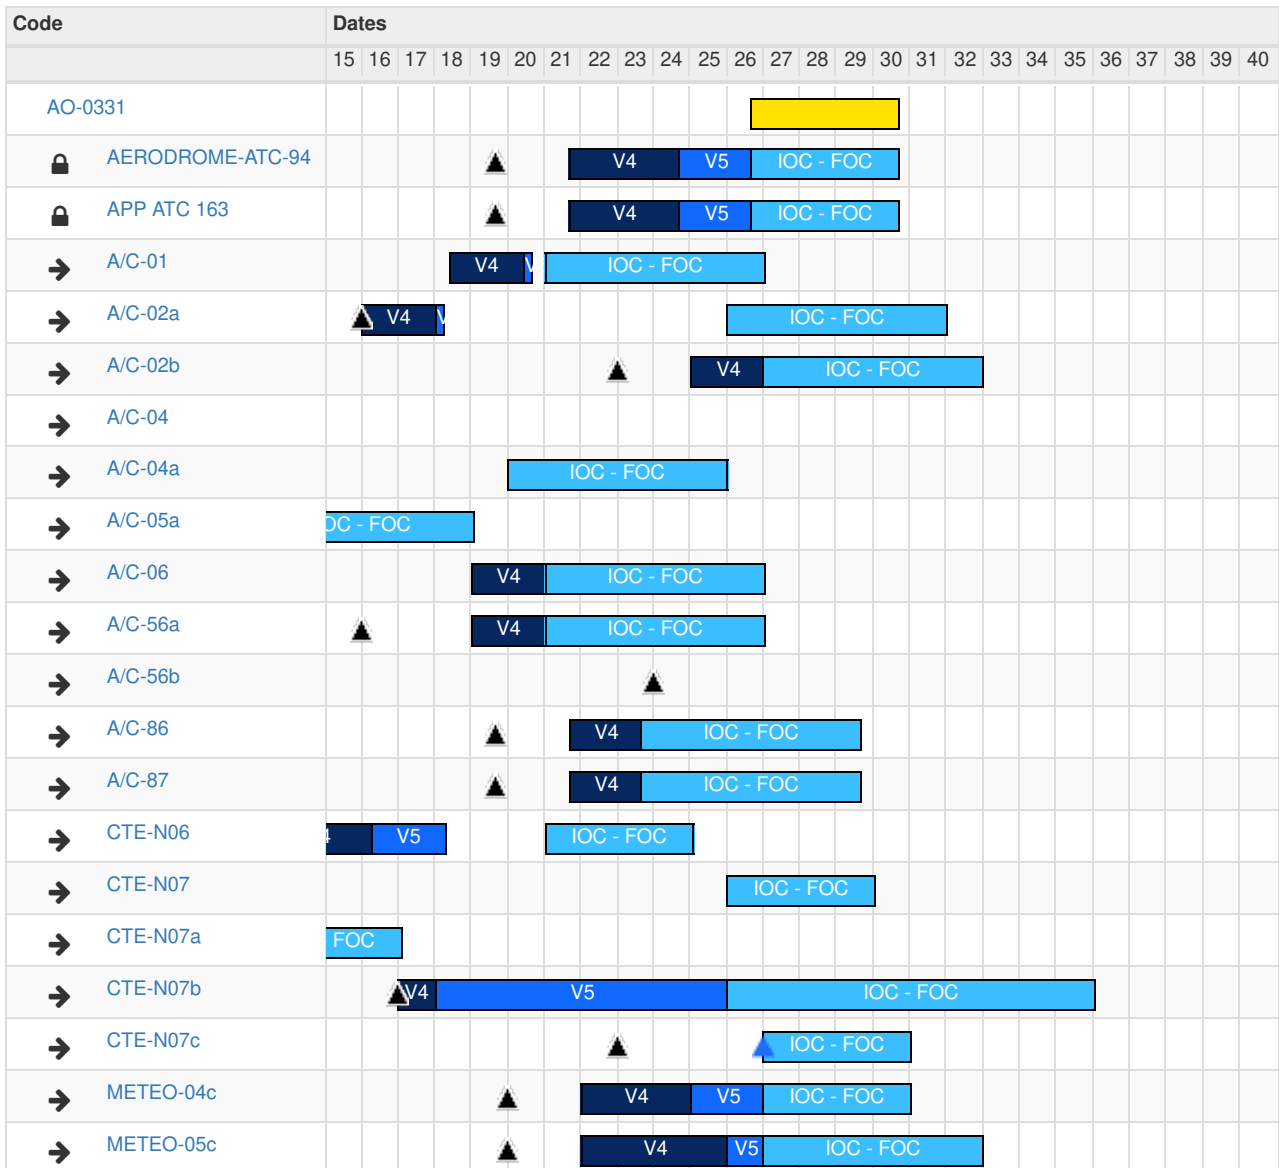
| Code | Dates |
|---|---|
| | 15 16 17 18 19 20 21 22 23 24 25 26 27 28 29 30 31 32 33 34 35 36 37 38 39 40 |
| AO-0331 | |
| AERODROME-ATC-94 | V4 V5 IOC - FOC |
| APP ATC 163 | V4 V5 IOC - FOC |
| A/C-01 | V4 V IOC - FOC |
| A/C-02a | V4 V IOC - FOC |
| A/C-02b | V4 IOC - FOC |
| A/C-04 | |
| A/C-04a | IOC - FOC |
| A/C-05a | OC - FOC |
| A/C-06 | V4 IOC - FOC |
| A/C-56a | V4 IOC - FOC |
| A/C-56b | |
| A/C-86 | V4 IOC - FOC |
| A/C-87 | V4 IOC - FOC |
| CTE-N06 | 4 V5 IOC - FOC |
| CTE-N07 | IOC - FOC |
| CTE-N07a | FOC |
| CTE-N07b | V4 V5 IOC - FOC |
| CTE-N07c | IOC - FOC |
| METEO-04c | V4 V5 IOC - FOC |
| METEO-05c | V4 V5 IOC - FOC |